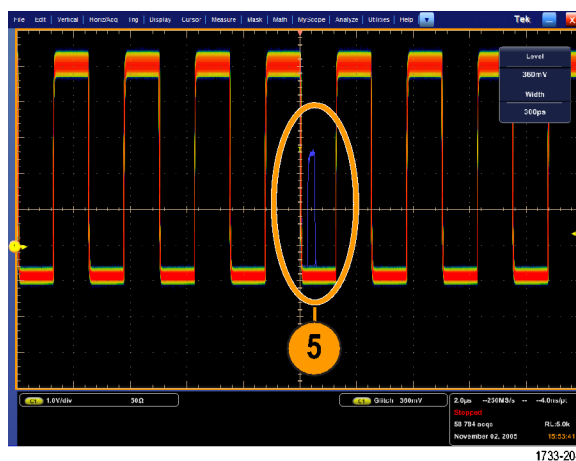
File Edit Vertical Horiz/Acq Trig Display Cursor Measure Mask Math MyScope Analyze Utilities Help Tek

Level
360mV
Width
300ps

5

C1 1.0V/div 50Ω

C1 Glitch 360mV

2.0µs 250MS/s 4.0ns/pt
Stopped
58 784 acqs RL:5.0k
November 02, 2005 15:53:41

1733-20